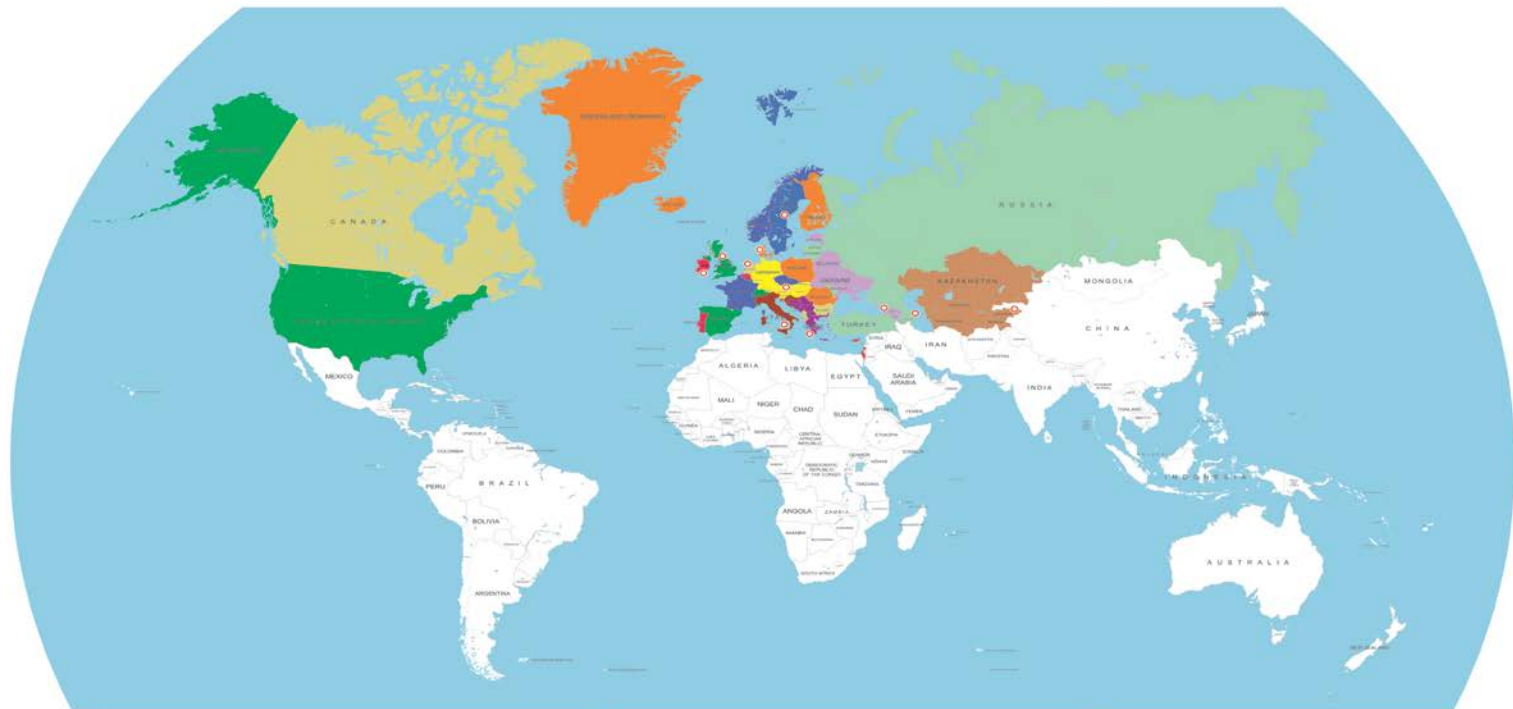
CANADA

RUSSIA

KAZAKHSTAN

MONGOLIA

CHINA

TURKEY

IRAQ

IRAN

SYRIA

SAUDI ARABIA

INDIA

MEXICO

ALGERIA

LIBYA

EGYPT

MALI

NIGER

CHAD

SUDAN

ETHIOPIA

CENTRAL AFRICAN REPUBLIC

DEMOCRATIC REPUBLIC OF THE CONGO

ANGOLA

ZAMBIA

BRAZIL

PERU

BOLIVIA

ARGENTINA

INDONESIA

AUSTRALIA